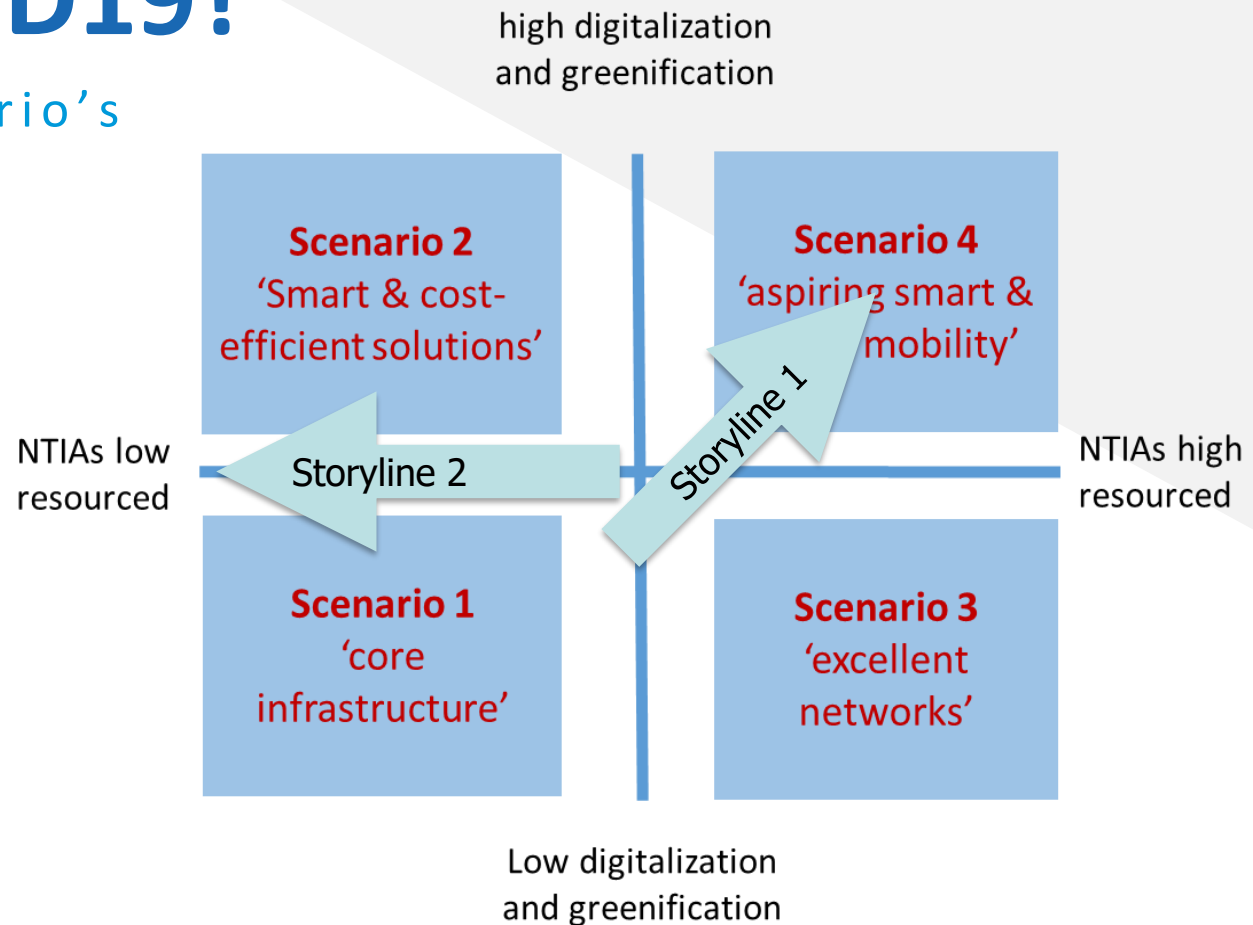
D19!

rio's

high digitalization and greenification

Scenario 2
'Smart & cost-efficient solutions'

Scenario 4
'aspiring smart & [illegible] mobility'

NTIAs low resourced

Storyline 2

Storyline 1

NTIAs high resourced

Scenario 1
'core infrastructure'

Scenario 3
'excellent networks'

Low digitalization and greenification